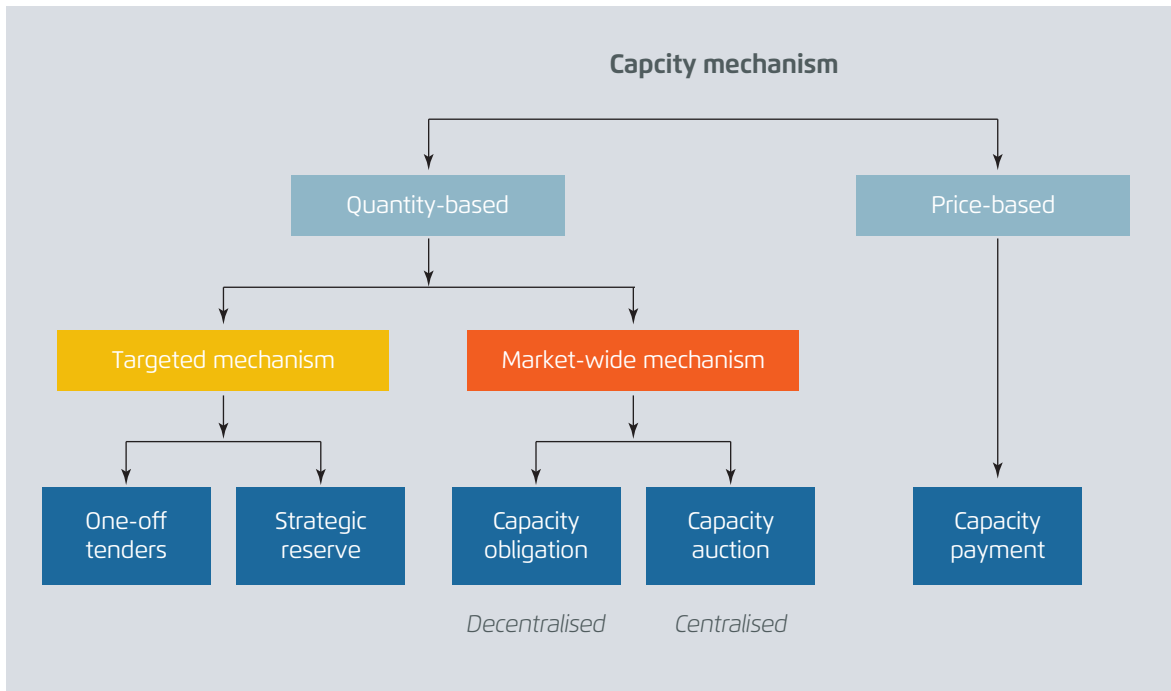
Capcity mechanism

Quantity-based

Price-based

Targeted mechanism

Market-wide mechanism

One-off tenders

Strategic reserve

Capacity obligation

Capacity auction

Capacity payment

Decentralised

Centralised